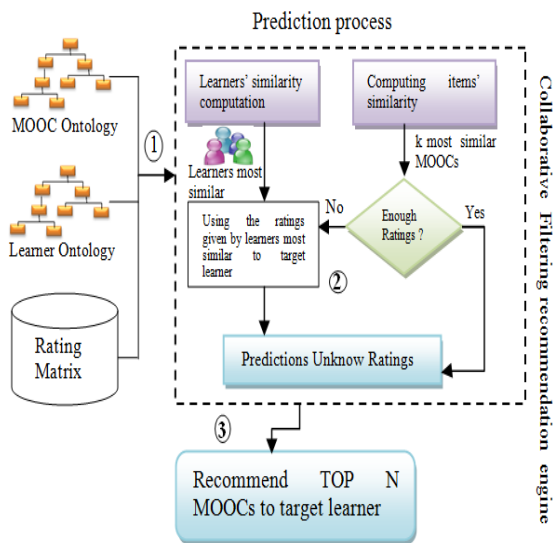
Prediction process

MOOC Ontology

Learner Ontology

Rating Matrix

1

Learners' similarity computation

Computing items' similarity

Learners most similar

k most similar MOOCs

Using the ratings given by learners most similar to target learner

No

Enough Ratings ?

Yes

2

Predictions Unknow Ratings

3

Recommend TOP N MOOCs to target learner

Collaborative Filtering recommendation engine